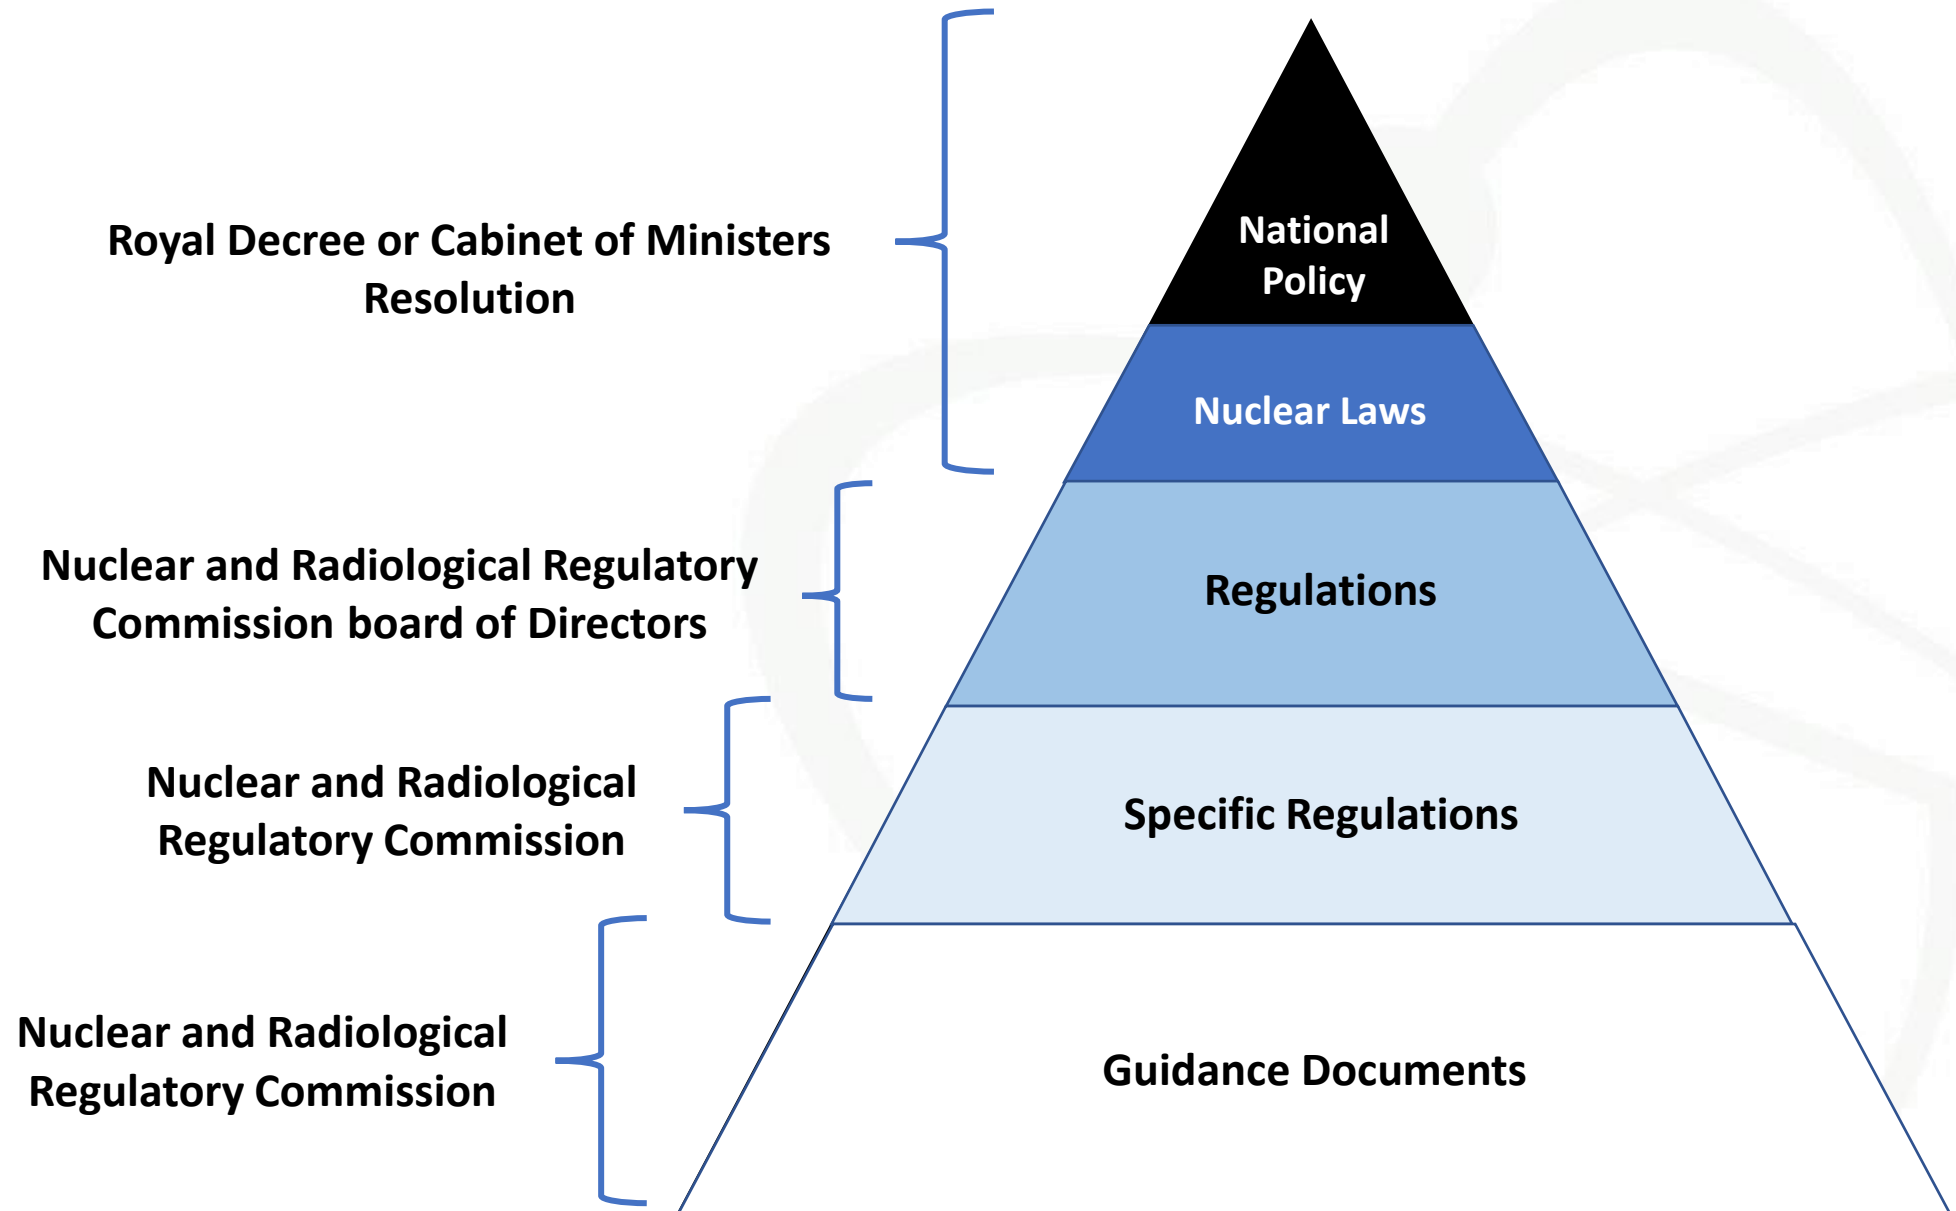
Royal Decree or Cabinet of Ministers Resolution

National Policy

Nuclear Laws

Nuclear and Radiological Regulatory Commission board of Directors

Regulations

Nuclear and Radiological Regulatory Commission

Specific Regulations

Nuclear and Radiological Regulatory Commission

Guidance Documents